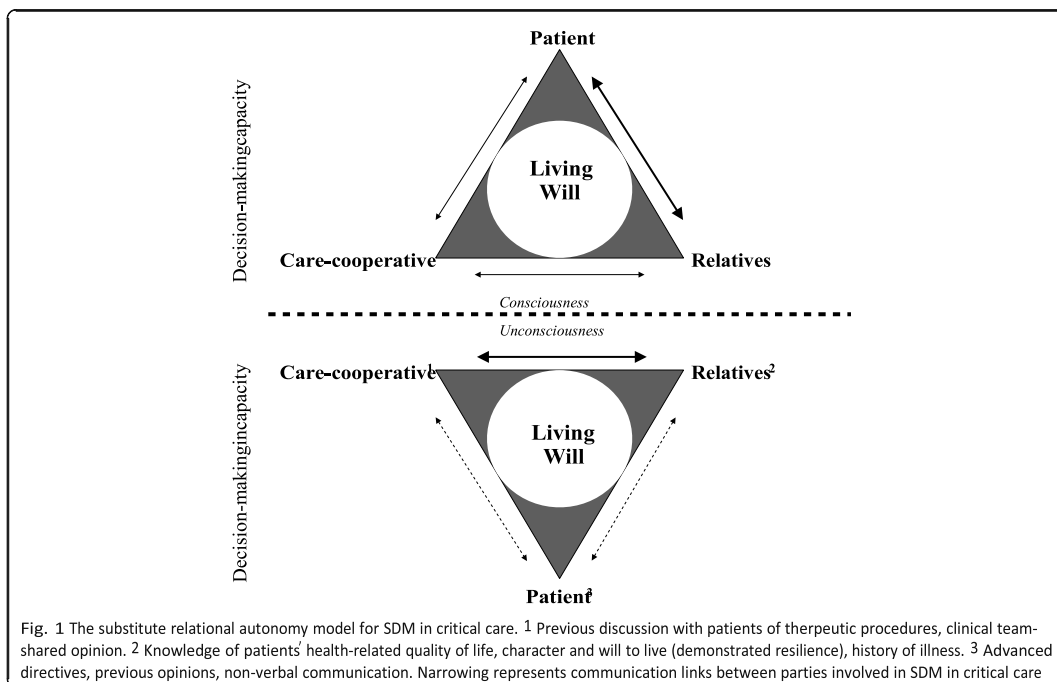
Patient

Living Will

Decision-makingcapacity

Care-cooperative

Relatives

Consciousness

Unconsciousness

Decision-makingincapacity

Care-cooperative$^1$

Relatives$^2$

Living Will

Patient$^3$

Fig. 1 The substitute relational autonomy model for SDM in critical care. $^1$ Previous discussion with patients of therpeutic procedures, clinical team-shared opinion. $^2$ Knowledge of patients' health-related quality of life, character and will to live (demonstrated resilience), history of illness. $^3$ Advanced directives, previous opinions, non-verbal communication. Narrowing represents communication links between parties involved in SDM in critical care